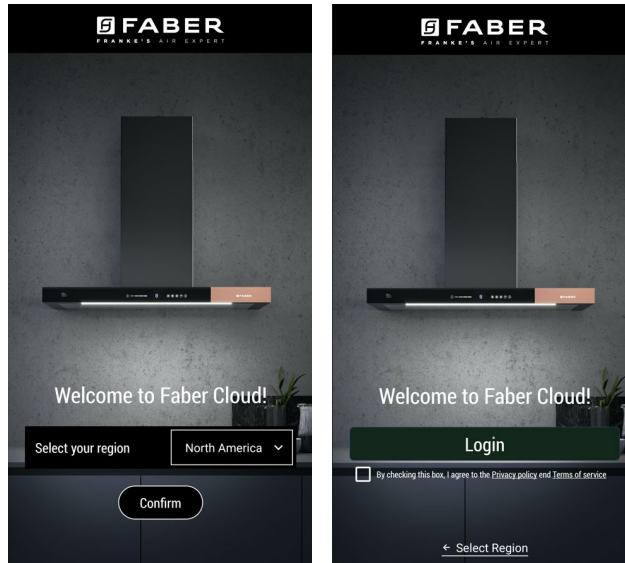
FABER
FRANKE'S AIR EXPERT

Welcome to Faber Cloud!

Select your region

North America

Confirm

FABER
FRANKE'S AIR EXPERT

Welcome to Faber Cloud!

Login

By checking this box, I agree to the Privacy policy end Terms of service

← Select Region